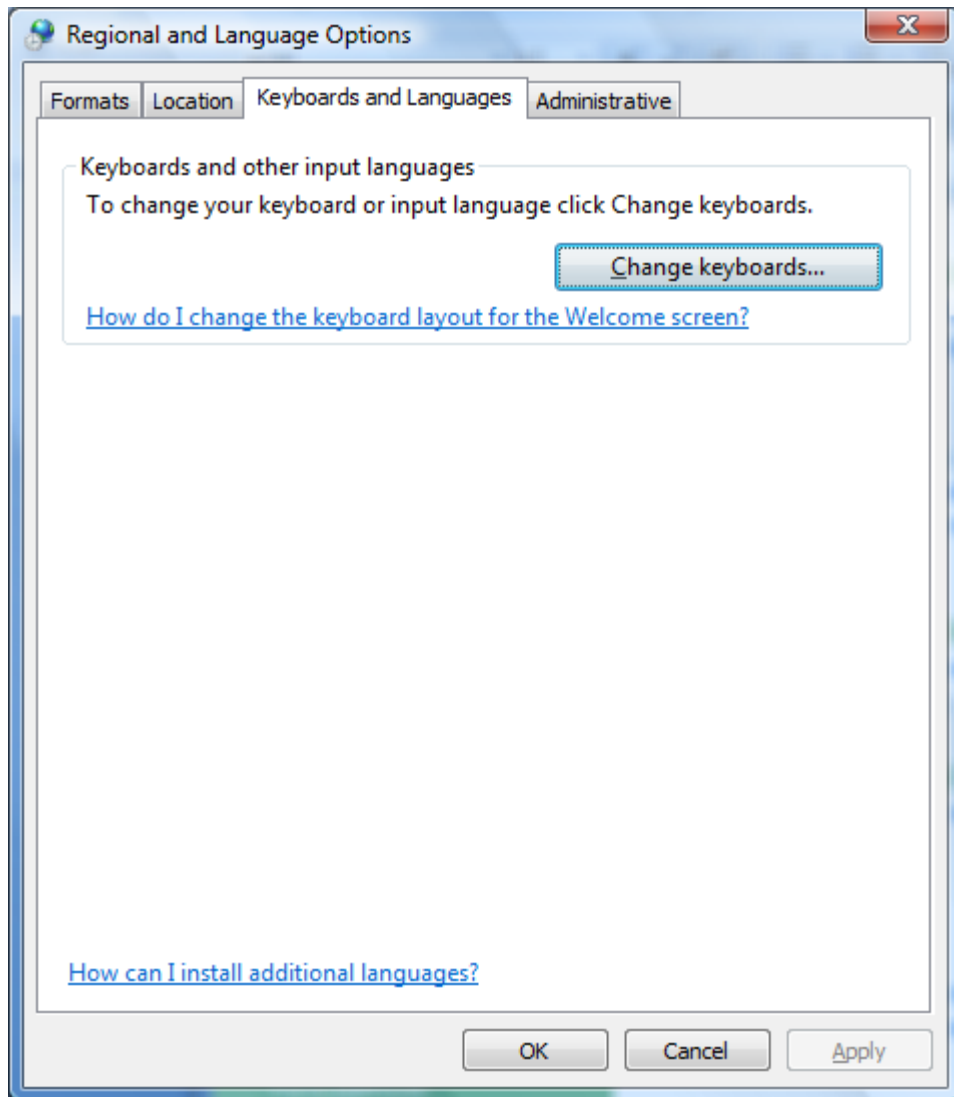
Regional and Language Options

Formats Location Keyboards and Languages Administrative

Keyboards and other input languages

To change your keyboard or input language click Change keyboards.

Change keyboards...

How do I change the keyboard layout for the Welcome screen?

How can I install additional languages?

OK Cancel Apply